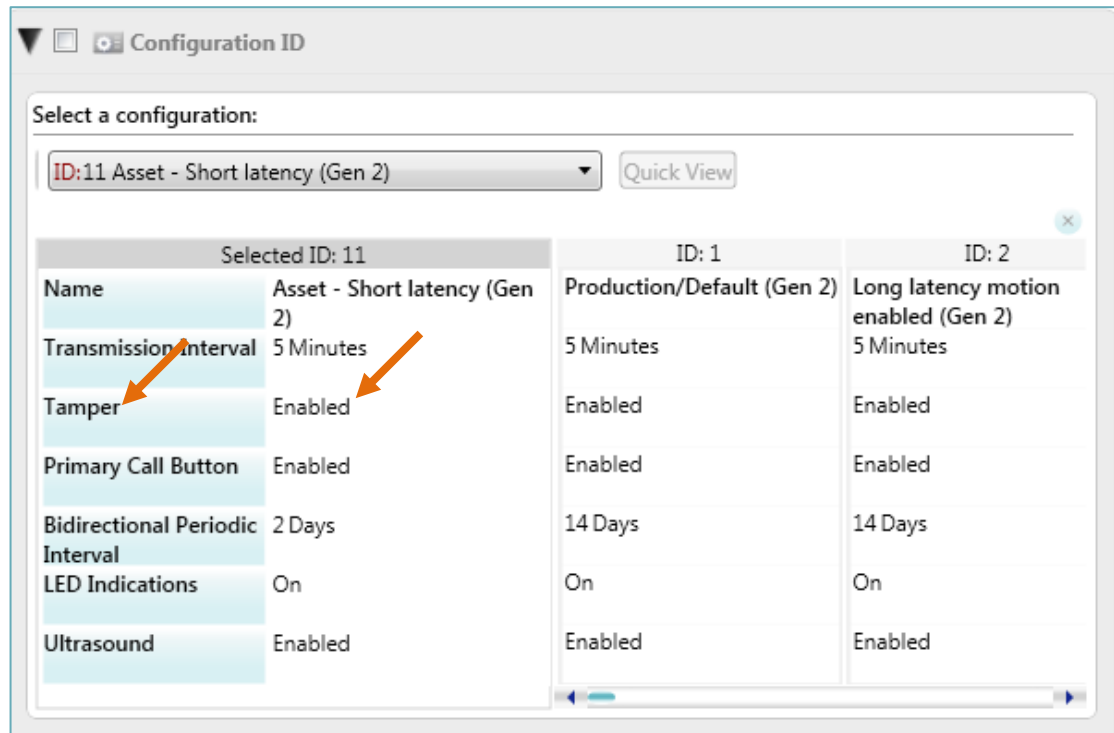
Configuration ID

Select a configuration:

ID:11 Asset - Short latency (Gen 2)

Quick View

| Selected ID: 11 | | ID: 1 | ID: 2 |
|---|---|---|---|
| Name | Asset - Short latency (Gen 2) | Production/Default (Gen 2) | Long latency motion enabled (Gen 2) |
| Transmission Interval | 5 Minutes | 5 Minutes | 5 Minutes |
| Tamper | Enabled | Enabled | Enabled |
| Primary Call Button | Enabled | Enabled | Enabled |
| Bidirectional Periodic Interval | 2 Days | 14 Days | 14 Days |
| LED Indications | On | On | On |
| Ultrasound | Enabled | Enabled | Enabled |